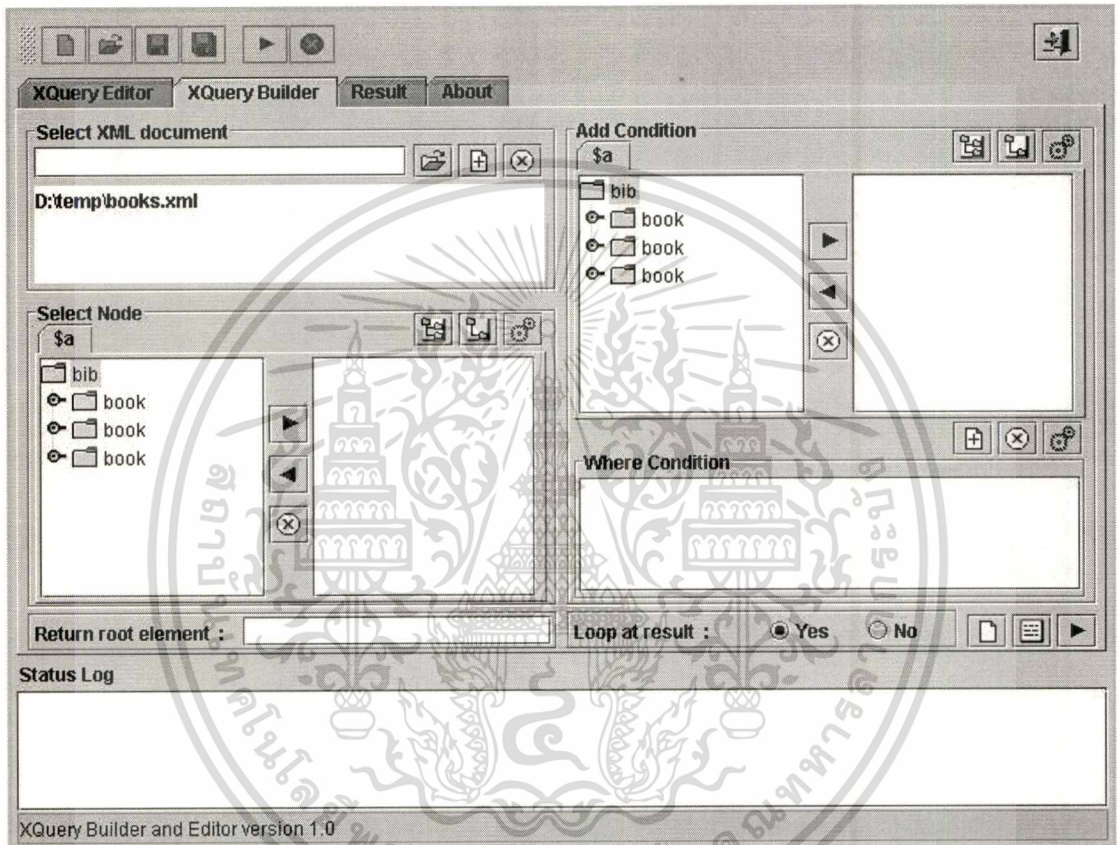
XQuery Editor
XQuery Builder
Result
About

Select XML document
D:\temp\books.xml

Select Node
$a
bib
book
book
book

Add Condition
$a
bib
book
book
book

Where Condition

Return root element :
Loop at result : Yes No

Status Log

XQuery Builder and Editor version 1.0